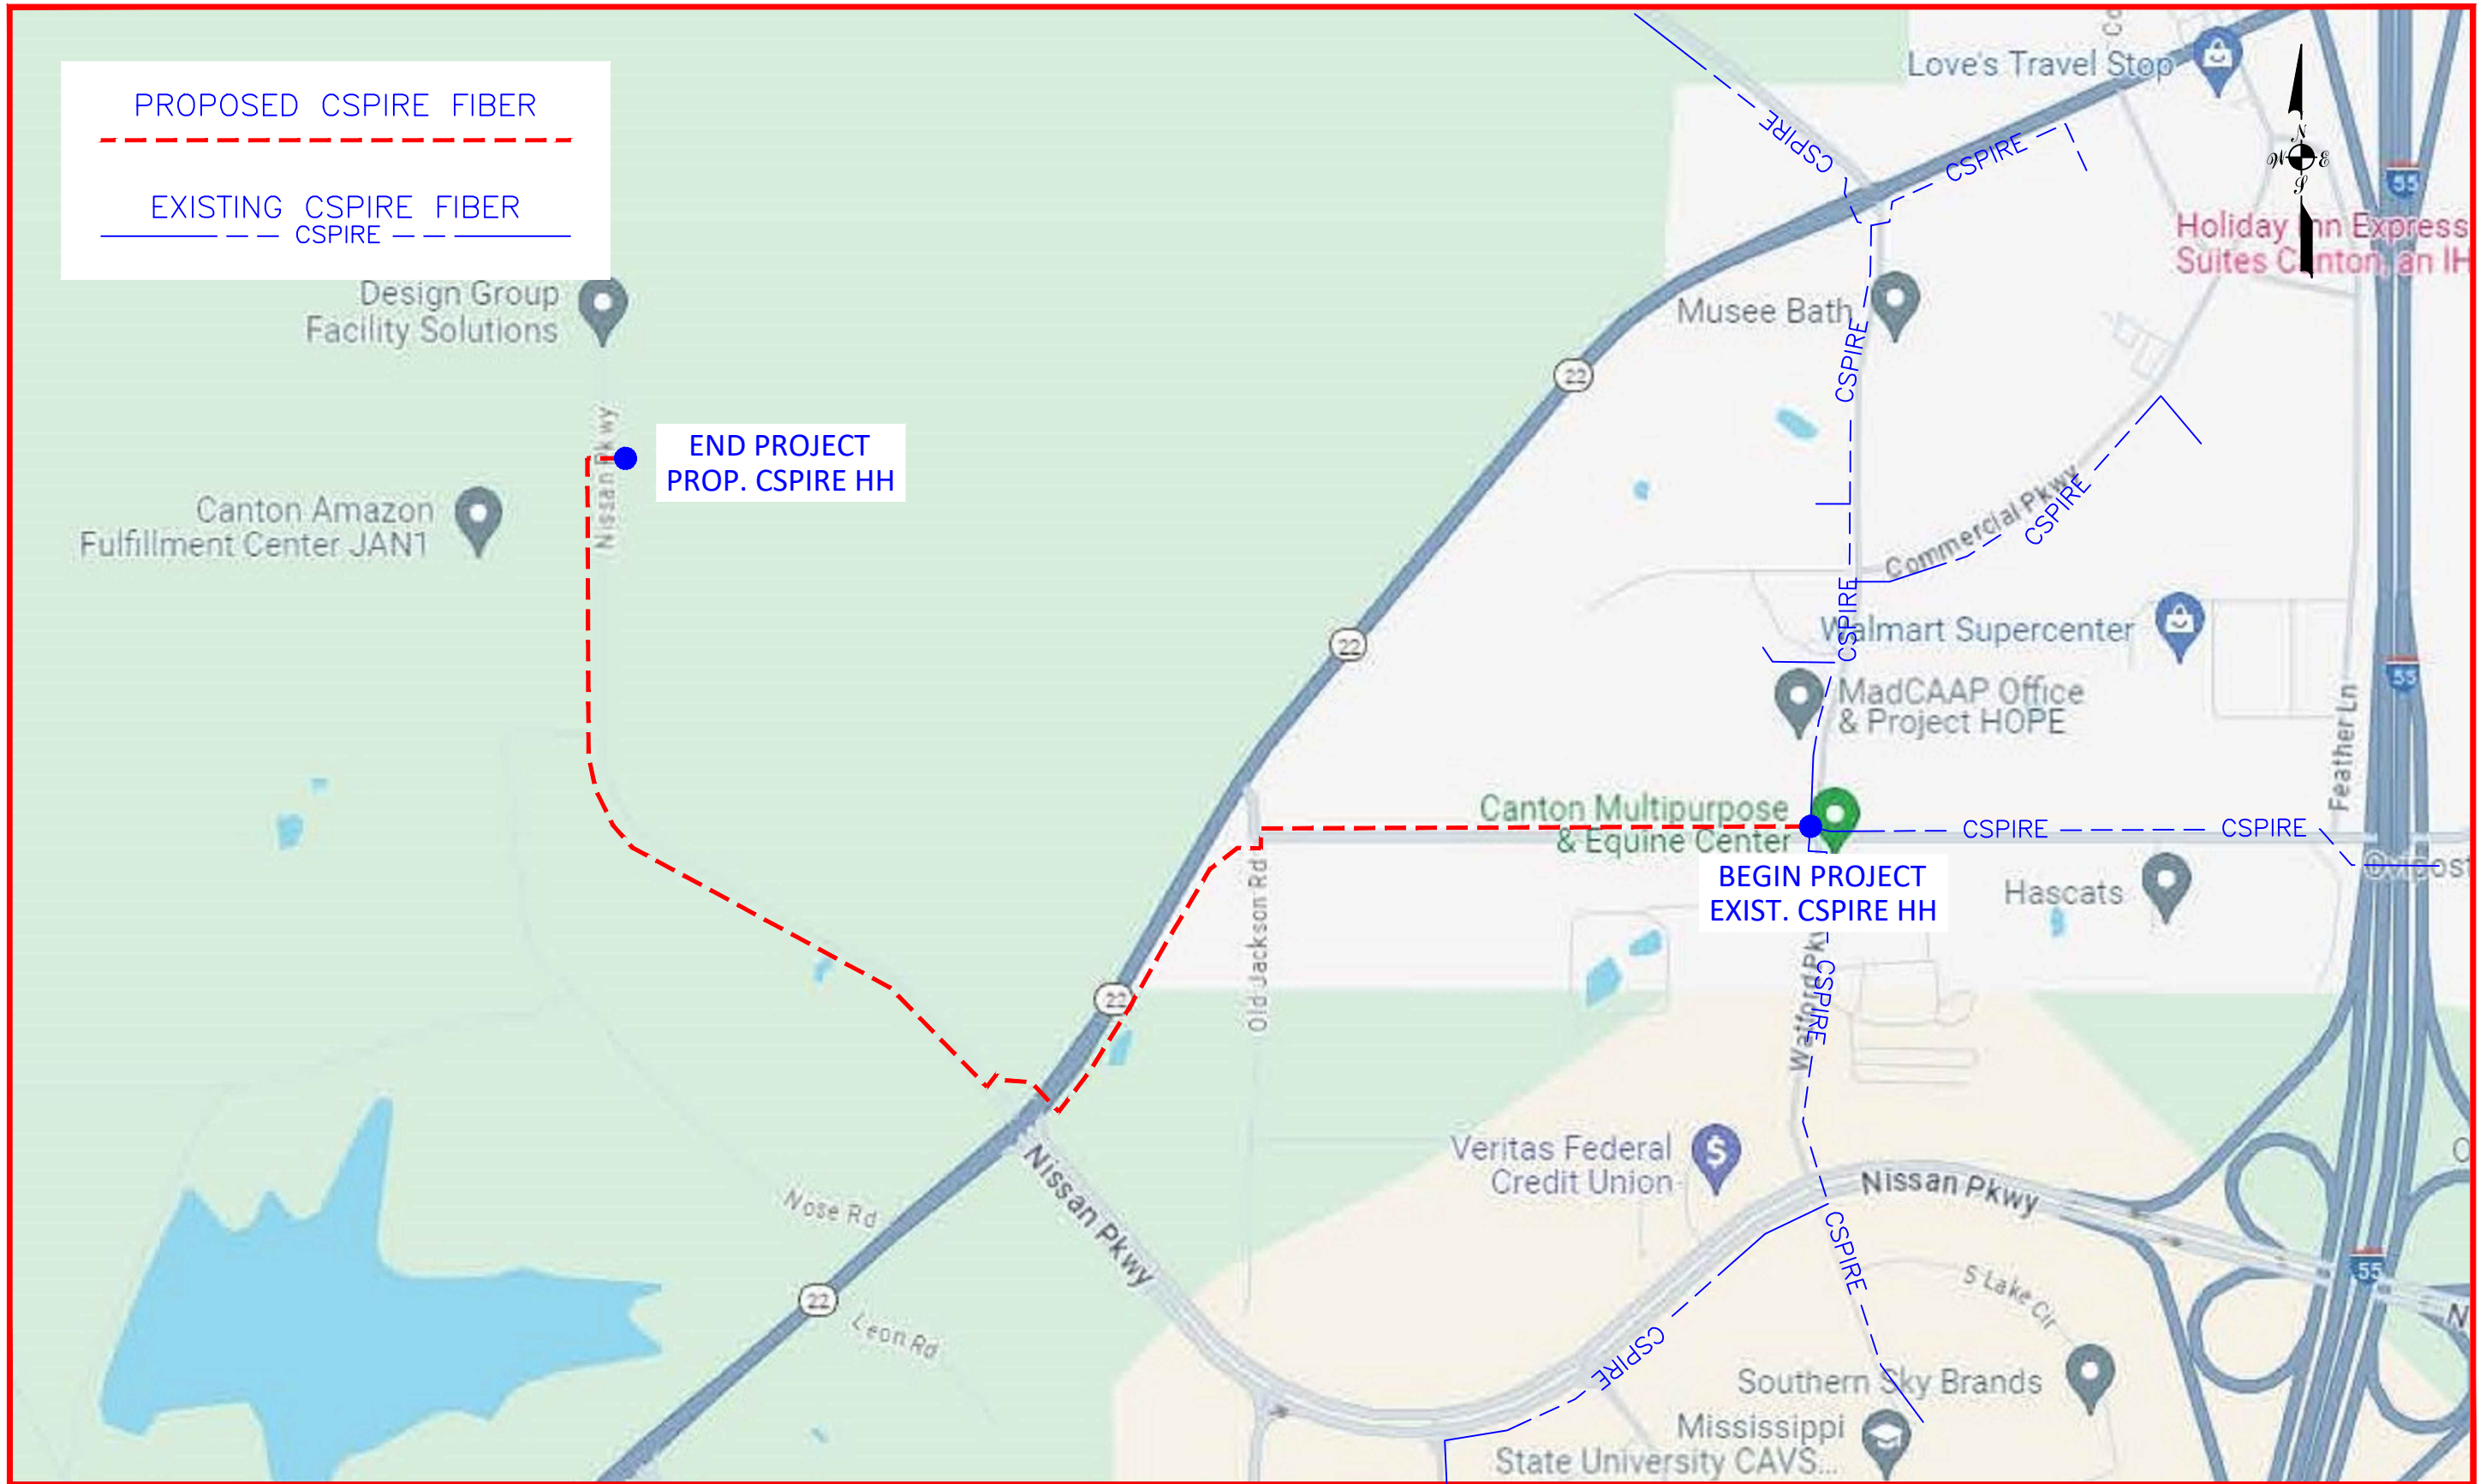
PROPOSED CSPIRE FIBER

EXISTING CSPIRE FIBER
CSPIRE

Design Group Facility Solutions

END PROJECT
PROP. CSPIRE HH

Nissan Pkwy

Canton Amazon Fulfillment Center JAN1

Love's Travel Stop

CSPIRE

CSPIRE

Holiday Inn Express Suites Canton, an IHG

Musee Bath

CSPIRE

22

Commercial Pkwy

CSPIRE

22

CSPIRE

Walmart Supercenter

MadCAAP Office & Project HOPE

Feather Ln

55

55

Canton Multipurpose & Equine Center

CSPIRE

CSPIRE

BEGIN PROJECT
EXIST. CSPIRE HH

Hascats

Old Jackson Rd

Walford Pkwy

CSPIRE

22

Veritas Federal Credit Union

Nissan Pkwy

Nissan Pkwy

Nose Rd

CSPIRE

S Lake Cir

22

Leon Rd

CSPIRE

Southern Sky Brands

Mississippi State University CAVS...

55

N
W E
S